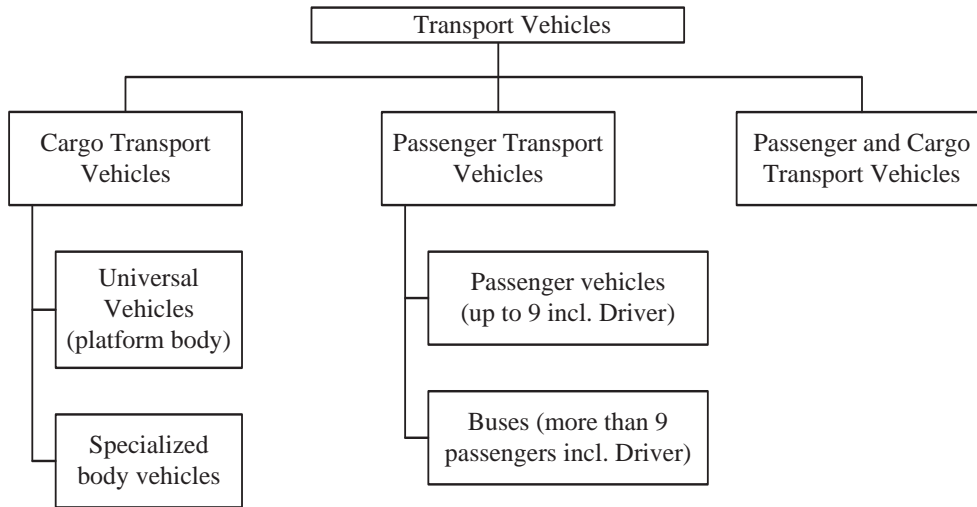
Transport Vehicles

Cargo Transport Vehicles

Universal Vehicles (platform body)

Specialized body vehicles

Passenger Transport Vehicles

Passenger vehicles (up to 9 incl. Driver)

Buses (more than 9 passengers incl. Driver)

Passenger and Cargo Transport Vehicles